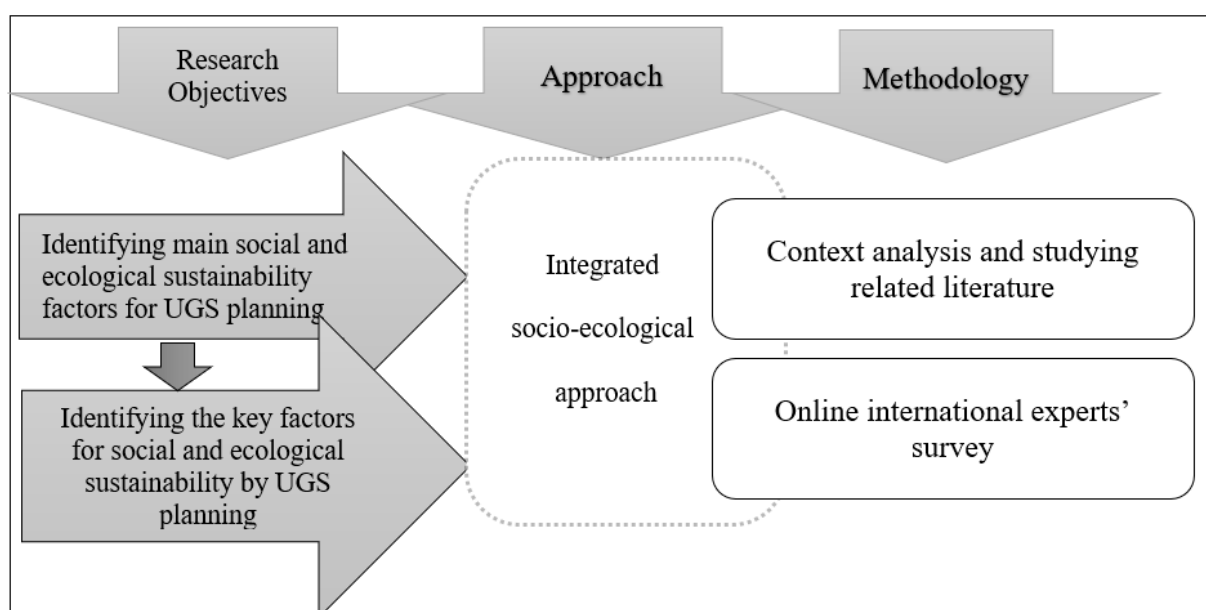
Research Objectives

Approach

Methodology

Identifying main social and ecological sustainability factors for UGS planning

Identifying the key factors for social and ecological sustainability by UGS planning

Integrated socio-ecological approach

Context analysis and studying related literature

Online international experts' survey